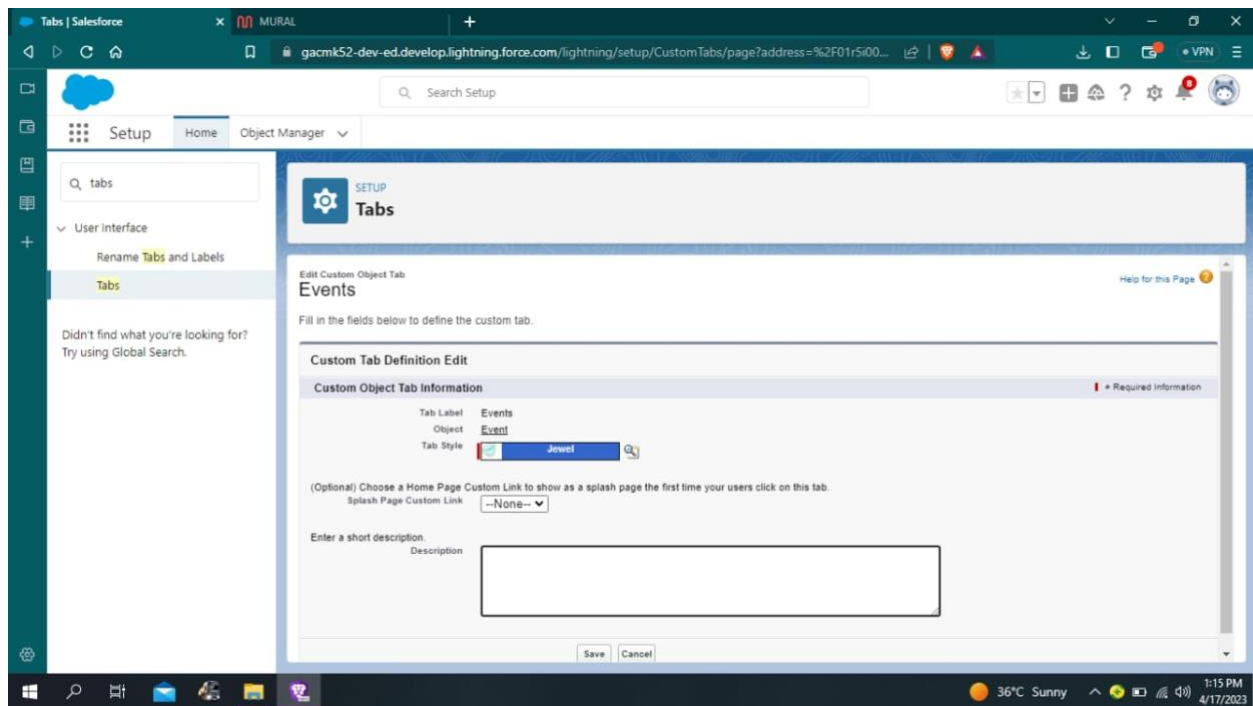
Tabs | Salesforce
MURAL
+
gacmk52-dev-ed.develop.lightning.force.com/lightning/setup/CustomTabs/page?address=%2F01r5i00...
VPN

Search Setup

Setup
Home
Object Manager

tabs

User Interface

Rename Tabs and Labels

Tabs

Didn't find what you're looking for? Try using Global Search.

SETUP
Tabs

Edit Custom Object Tab
Events

Help for this Page

Fill in the fields below to define the custom tab.

Custom Tab Definition Edit

Custom Object Tab Information

= Required Information

Tab Label Events
Object Event
Tab Style Jewel

(Optional) Choose a Home Page Custom Link to show as a splash page the first time your users click on this tab.
Splash Page Custom Link --None--

Enter a short description.
Description

Save Cancel

36°C Sunny
1:15 PM
4/17/2023